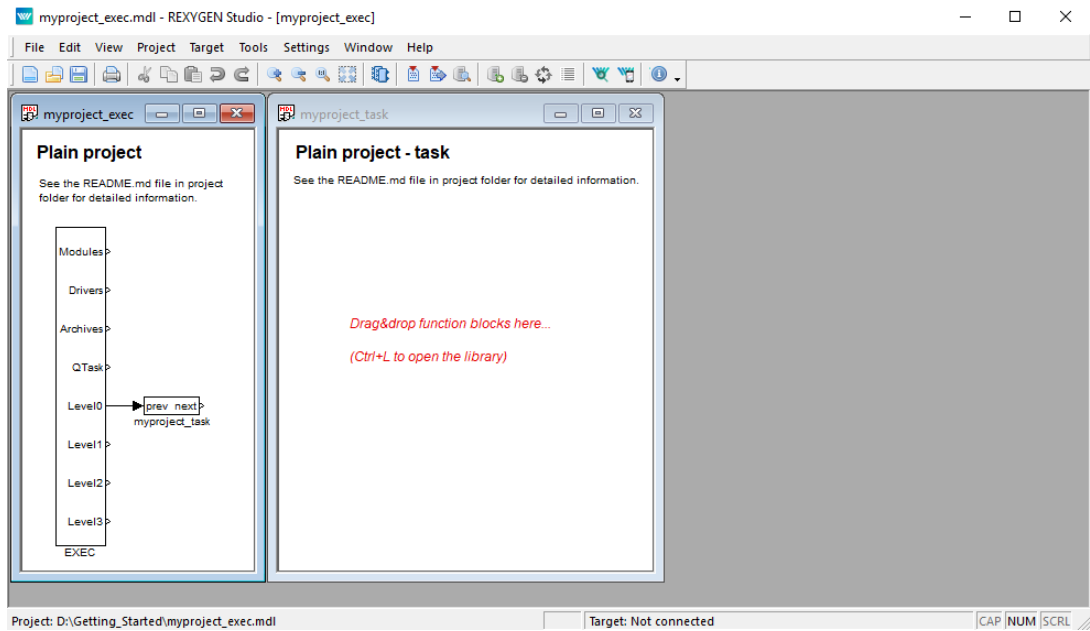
myproject_exec.mdl - REXYGEN Studio - [myproject_exec]

File Edit View Project Target Tools Settings Window Help

myproject_exec

Plain project

See the README.md file in project folder for detailed information.

Modules
Drivers
Archives
QTask
Level0
Level1
Level2
Level3
EXEC

prev next
myproject_task

myproject_task

Plain project - task

See the README.md file in project folder for detailed information.

Drag&drop function blocks here...

(Ctrl+L to open the library)

Project: D:\Getting_Started\myproject_exec.mdl

Target: Not connected

CAP NUM SCRL